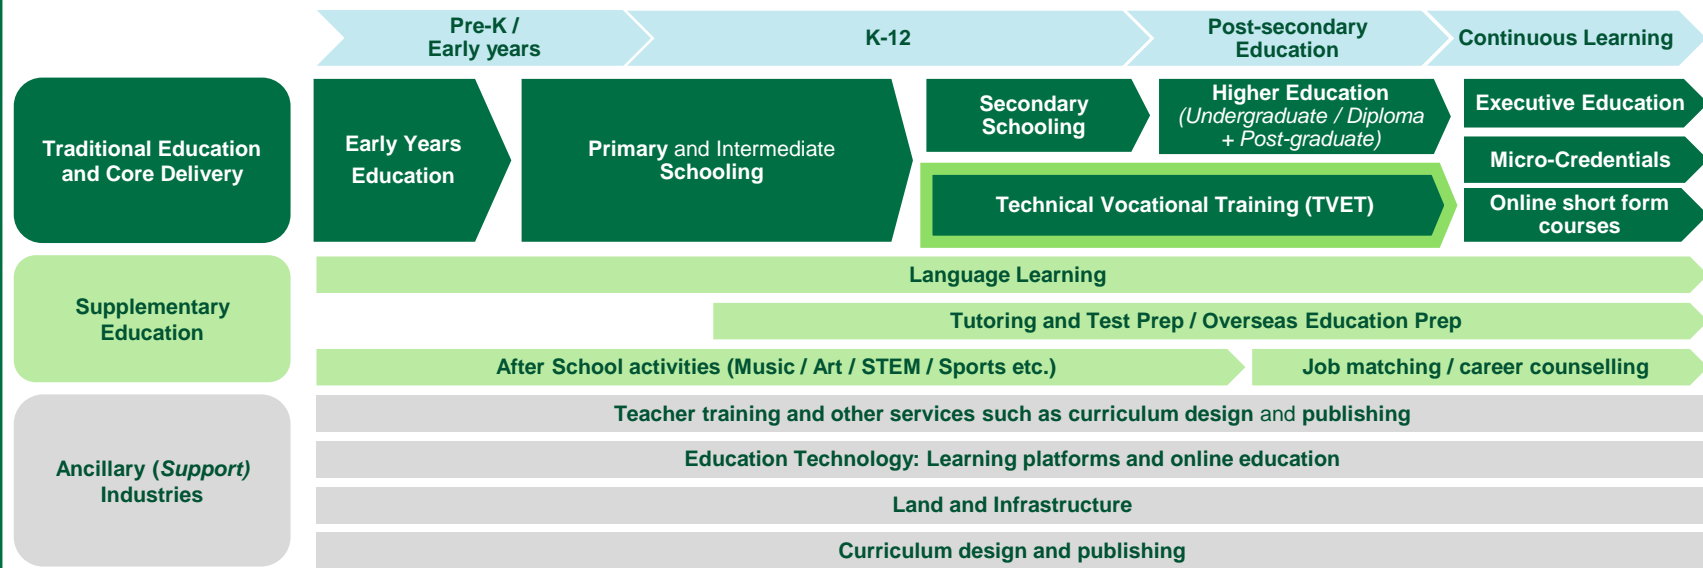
Pre-K / Early years

K-12

Post-secondary Education

Continuous Learning

Traditional Education and Core Delivery

Early Years Education

Primary and Intermediate Schooling

Secondary Schooling

Higher Education (Undergraduate / Diploma + Post-graduate)

Executive Education

Micro-Credentials

Technical Vocational Training (TVET)

Online short form courses

Supplementary Education

Language Learning

Tutoring and Test Prep / Overseas Education Prep

After School activities (Music / Art / STEM / Sports etc.)

Job matching / career counselling

Ancillary (Support) Industries

Teacher training and other services such as curriculum design and publishing

Education Technology: Learning platforms and online education

Land and Infrastructure

Curriculum design and publishing